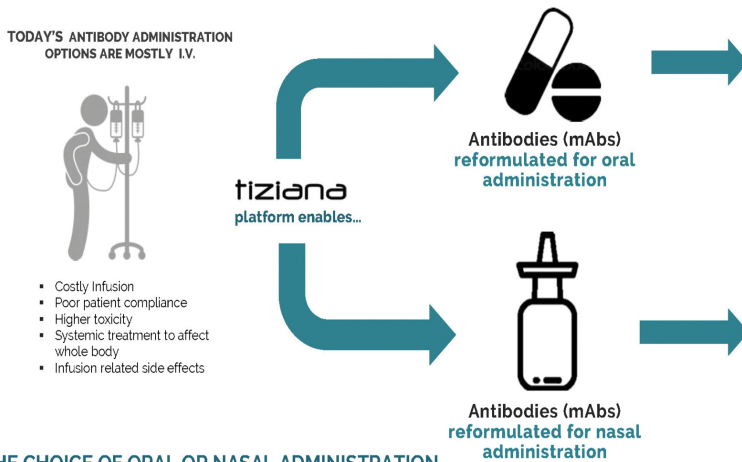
TODAY'S ANTIBODY ADMINISTRATION OPTIONS ARE MOSTLY I.V.

- Costly Infusion
- Poor patient compliance
- Higher toxicity
- Systemic treatment to affect whole body
- Infusion related side effects

tiziana
platform enables...

Antibodies (mAbs)
reformulated for oral administration

Antibodies (mAbs)
reformulated for nasal administration

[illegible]HE CHOICE OF ORAL OR NASAL ADMINISTRATION